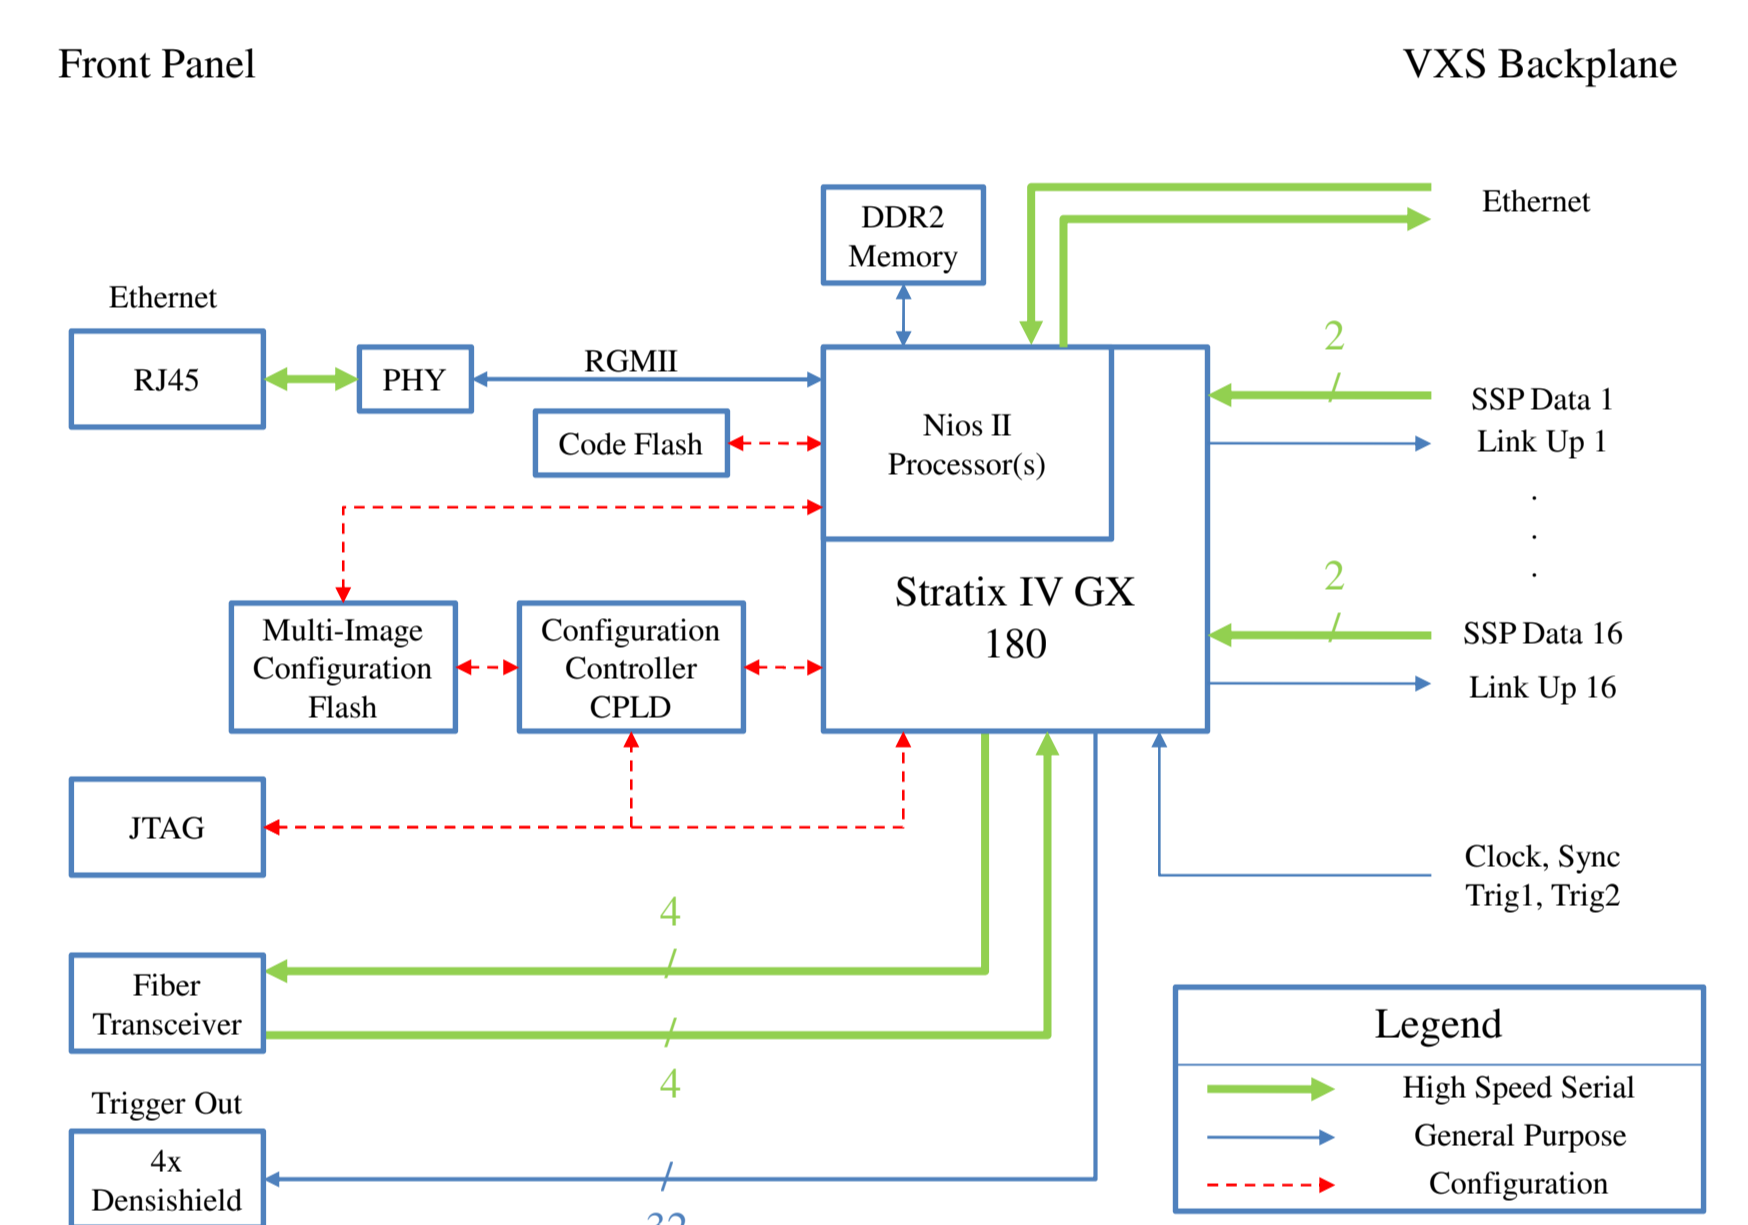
Front Panel

VXS Backplane

DDR2 Memory

Ethernet

Ethernet

RJ45

PHY

RGMII

Nios II Processor(s)

2

SSP Data 1

Link Up 1

Code Flash

.
.
.

2

Stratix IV GX 180

Multi-Image Configuration Flash

Configuration Controller CPLD

SSP Data 16

Link Up 16

JTAG

Clock, Sync Trig1, Trig2

4

Fiber Transceiver

Legend

High Speed Serial

4

General Purpose

Trigger Out

4x Densishield

Configuration

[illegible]